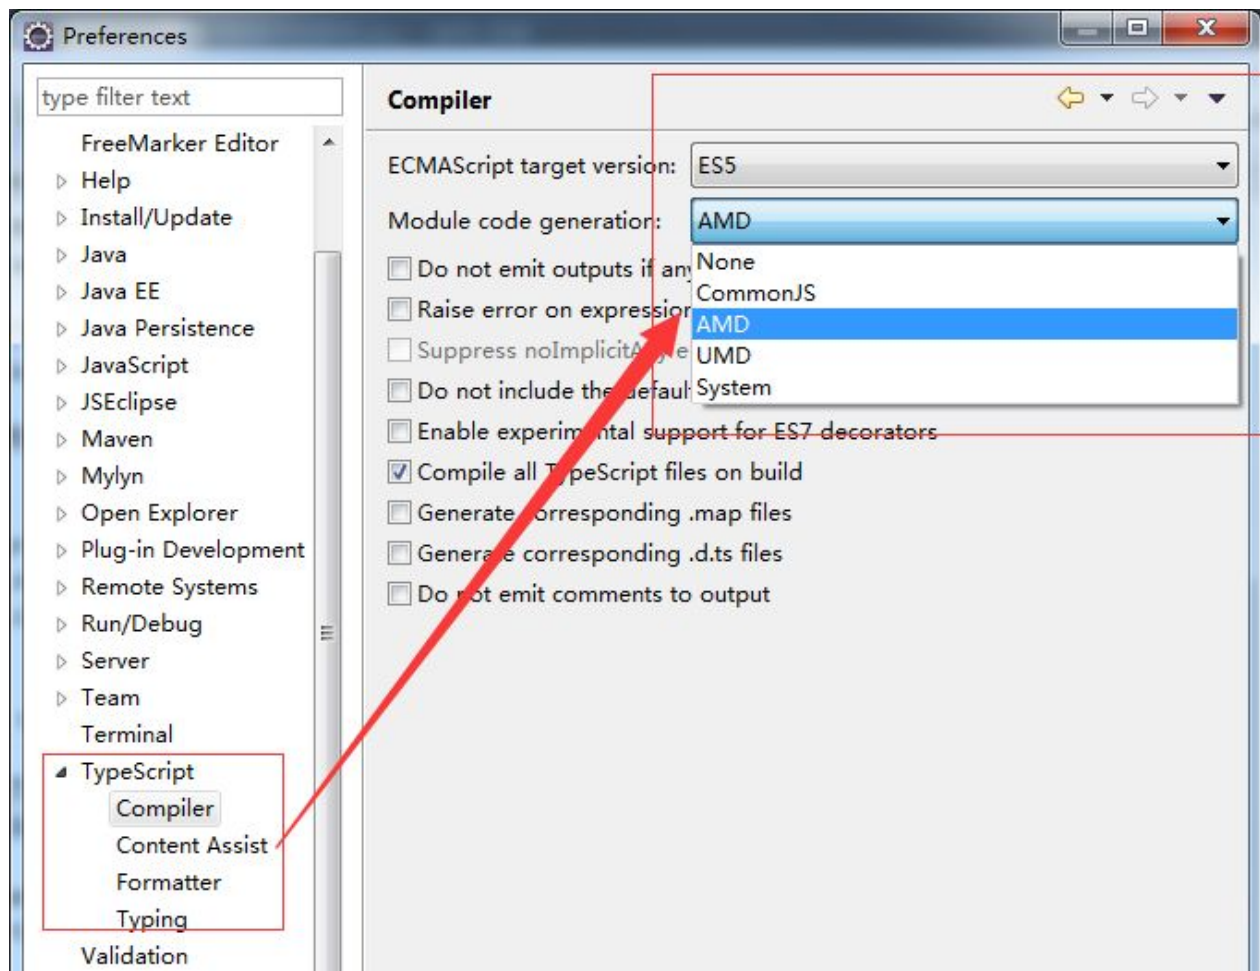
Preferences

type filter text

FreeMarker Editor
Help
Install/Update
Java
Java EE
Java Persistence
JavaScript
JSEclipse
Maven
Mylyn
Open Explorer
Plug-in Development
Remote Systems
Run/Debug
Server
Team
Terminal
TypeScript
Compiler
Content Assist
Formatter
Typing
Validation

Compiler

ECMAScript target version: ES5

Module code generation: AMD

None
CommonJS
AMD
UMD
System

Do not emit outputs if any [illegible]
Raise error on expressio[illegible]
Suppress noImplicitA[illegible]
Do not include the defaul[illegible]
Enable experim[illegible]ntal support for ES7 decorators
Compile all TypeScript files on build
Generate corresponding .map files
Generate corresponding .d.ts files
Do not emit comments to output